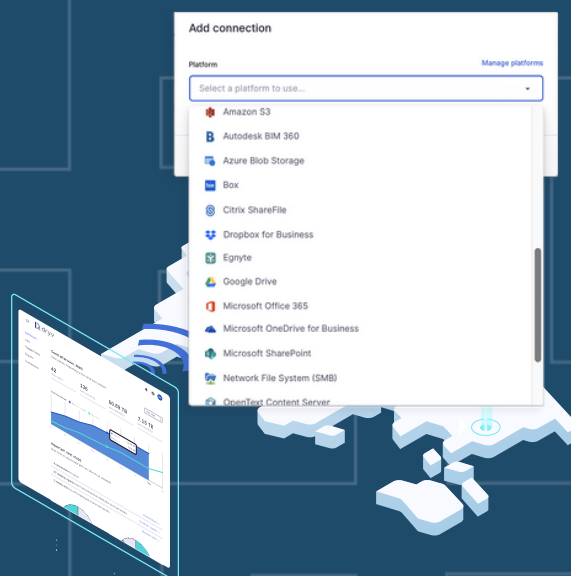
Add connection

Platform

Manage platforms

Select a platform to use...

Amazon S3

Autodesk BIM 360

Azure Blob Storage

Box

Citrix ShareFile

Dropbox for Business

Egnyte

Google Drive

Microsoft Office 365

Microsoft OneDrive for Business

Microsoft SharePoint

Network File System (SMB)

OpenText Content Server